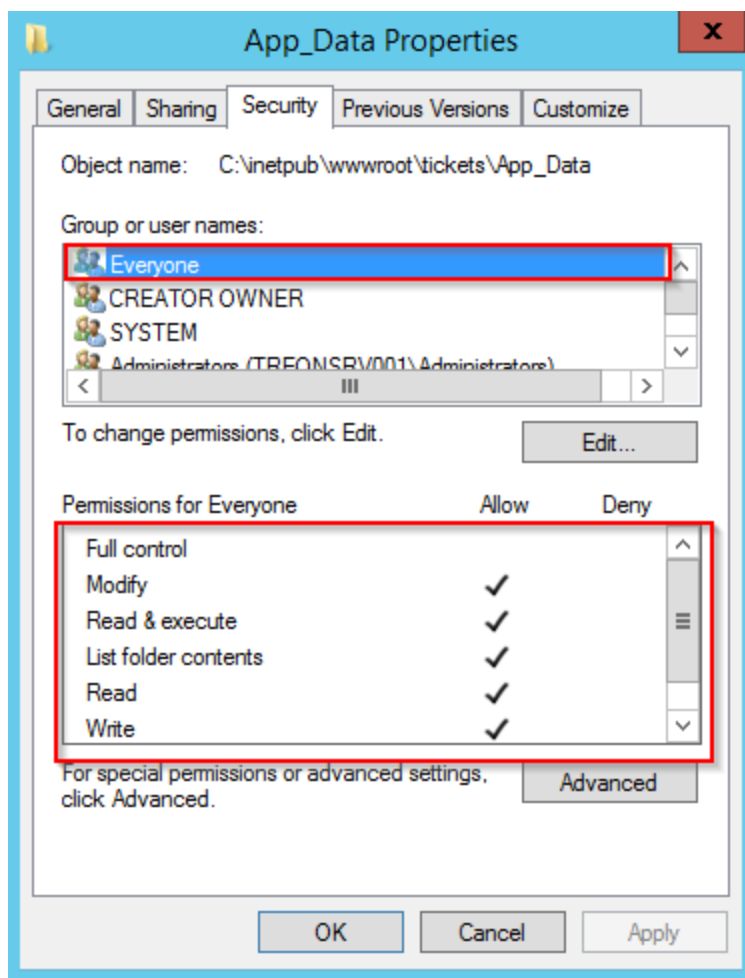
App_Data Properties

x

General | Sharing | Security | Previous Versions | Customize

Object name: C:\inetpub\wwwroot\tickets\App_Data

Group or user names:

Everyone
CREATOR OWNER
SYSTEM
Administrators (TREONSRV001\Administrators)

To change permissions, click Edit.

Edit...

| Permissions for Everyone | Allow | Deny |
|---|---|---|
| Full control | | |
| Modify | ✓ | |
| Read & execute | ✓ | |
| List folder contents | ✓ | |
| Read | ✓ | |
| Write | ✓ | |

For special permissions or advanced settings, click Advanced.

Advanced

OK Cancel Apply